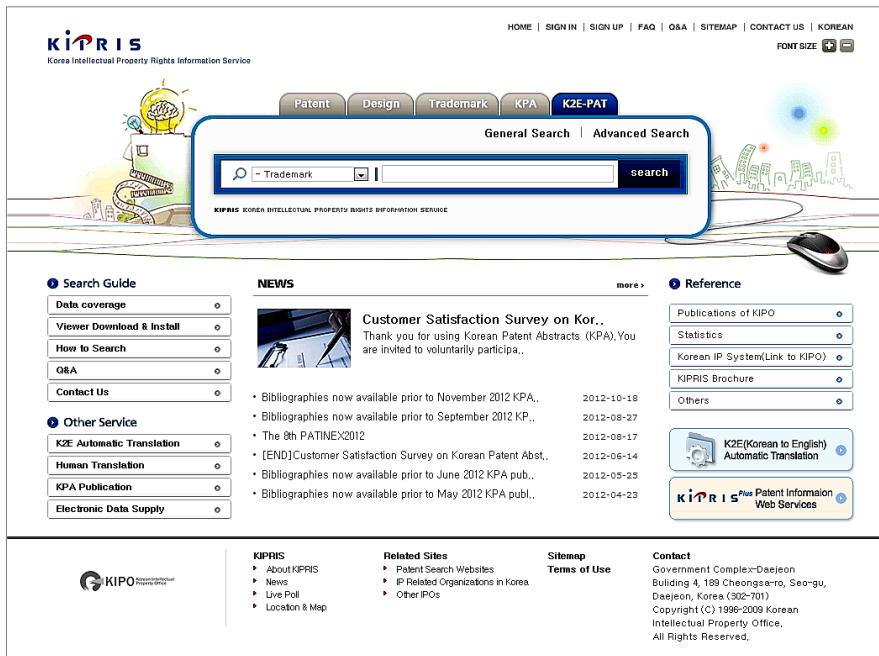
KIPRIS
Korea Intellectual Property Rights Information Service

HOME | SIGN IN | SIGN UP | FAQ | Q&A | SITEMAP | CONTACT US | KOREAN
FONT SIZE

Patent | Design | Trademark | KPA | K2E-PAT

General Search | Advanced Search

- Trademark
search

KIPRIS KOREA INTELLECTUAL PROPERTY RIGHTS INFORMATION SERVICE

Search Guide
Data coverage
Viewer Download & Install
How to Search
Q&A
Contact Us

Other Service
K2E Automatic Translation
Human Translation
KPA Publication
Electronic Data Supply

NEWS
more

Customer Satisfaction Survey on Kor.,
Thank you for using Korean Patent Abstracts (KPA),You are invited to voluntarily participa.,

| | |
|---|---|
| Bibliographies now available prior to November 2012 KPA., | 2012-10-18 |
| Bibliographies now available prior to September 2012 KP., | 2012-08-27 |
| The 8th PATINEX2012 | 2012-08-17 |
| [END]Customer Satisfaction Survey on Korean Patent Abst., | 2012-06-14 |
| Bibliographies now available prior to June 2012 KPA pub., | 2012-05-25 |
| Bibliographies now available prior to May 2012 KPA publ., | 2012-04-23 |

Reference
Publications of KIPO
Statistics
Korean IP System(Link to KIPO)
KIPRIS Brochure
Others

K2E(Korean to English) Automatic Translation
KIPRIS Plus Patent Informaion Web Services

KIPO Korean Intellectual Property Office

KIPRIS
About KIPRIS
News
Live Poll
Location & Map

Related Sites
Patent Search Websites
IP Related Organizations in Korea
Other IPOs

Sitemap
Terms of Use

Contact
Government Complex-Daejeon Buliding 4, 189 Cheongsa-ro, Seo-gu, Daejeon, Korea (302-701)
Copyright (C) 1996-2009 Korean Intellectual Property Office,
All Rights Reserved,